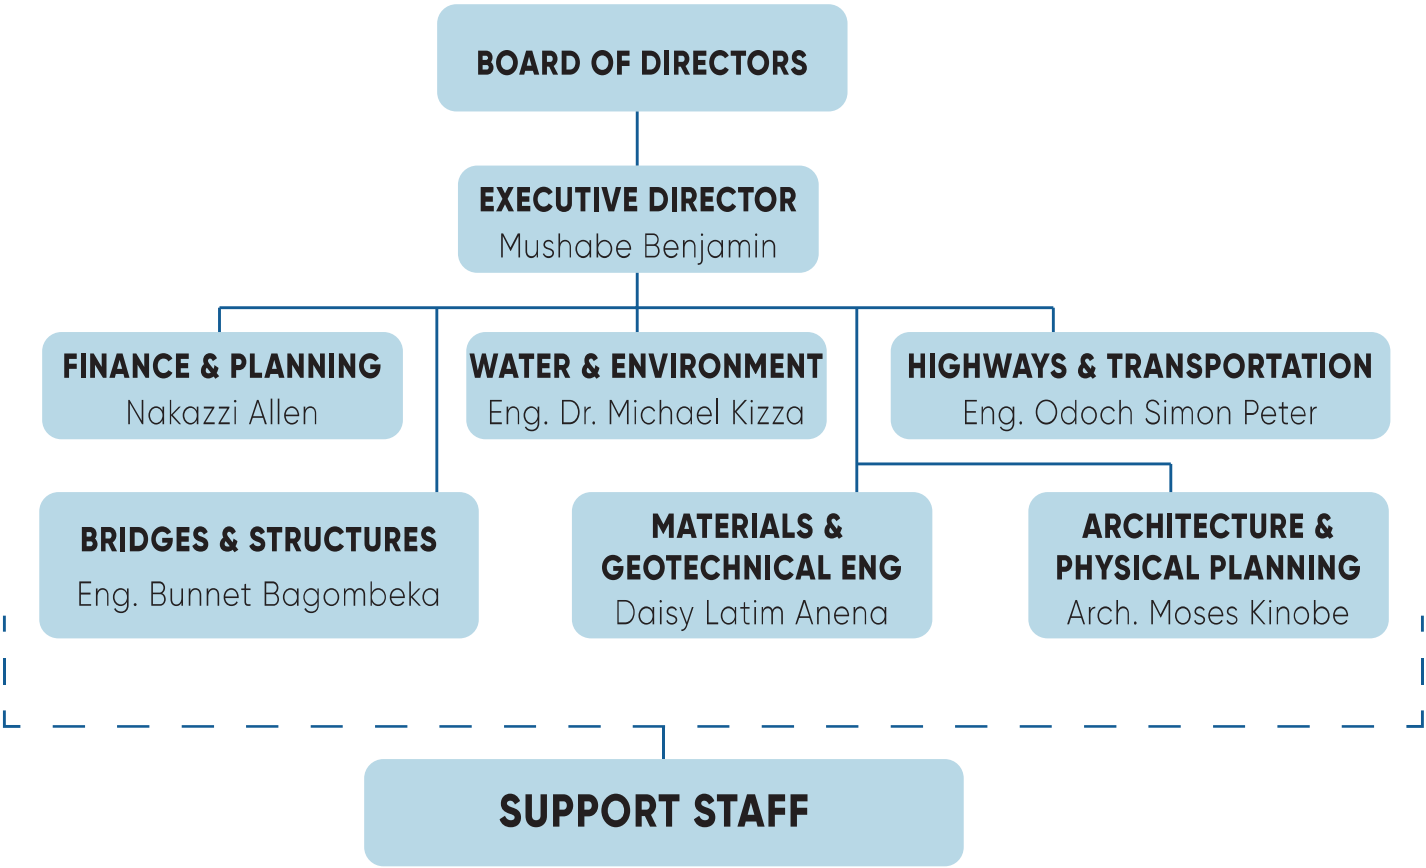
BOARD OF DIRECTORS

EXECUTIVE DIRECTOR
Mushabe Benjamin

FINANCE & PLANNING
Nakazzi Allen

WATER & ENVIRONMENT
Eng. Dr. Michael Kizza

HIGHWAYS & TRANSPORTATION
Eng. Odoch Simon Peter

BRIDGES & STRUCTURES
Eng. Bunnet Bagombeka

MATERIALS & GEOTECHNICAL ENG
Daisy Latim Anena

ARCHITECTURE & PHYSICAL PLANNING
Arch. Moses Kinobe

SUPPORT STAFF